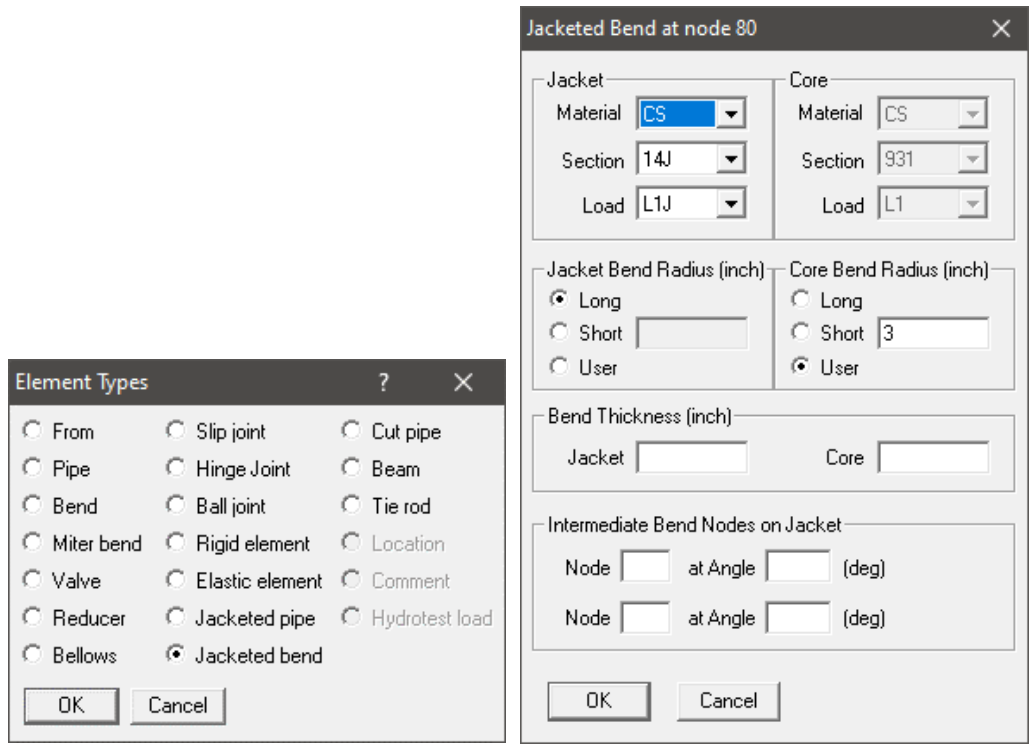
Element Types ? ✕

From
Pipe
Bend
Miter bend
Valve
Reducer
Bellows

Slip joint
Hinge Joint
Ball joint
Rigid element
Elastic element
Jacketed pipe
Jacketed bend

Cut pipe
Beam
Tie rod
Location
Comment
Hydrotest load

OK Cancel

Jacketed Bend at node 80 ✕

Jacket
Material CS
Section 14J
Load L1J

Core
Material CS
Section 931
Load L1

Jacket Bend Radius (inch)
Long
Short
User

Core Bend Radius (inch)
Long
Short 3
User

Bend Thickness (inch)
Jacket
Core

Intermediate Bend Nodes on Jacket
Node at Angle (deg)
Node at Angle (deg)

OK Cancel